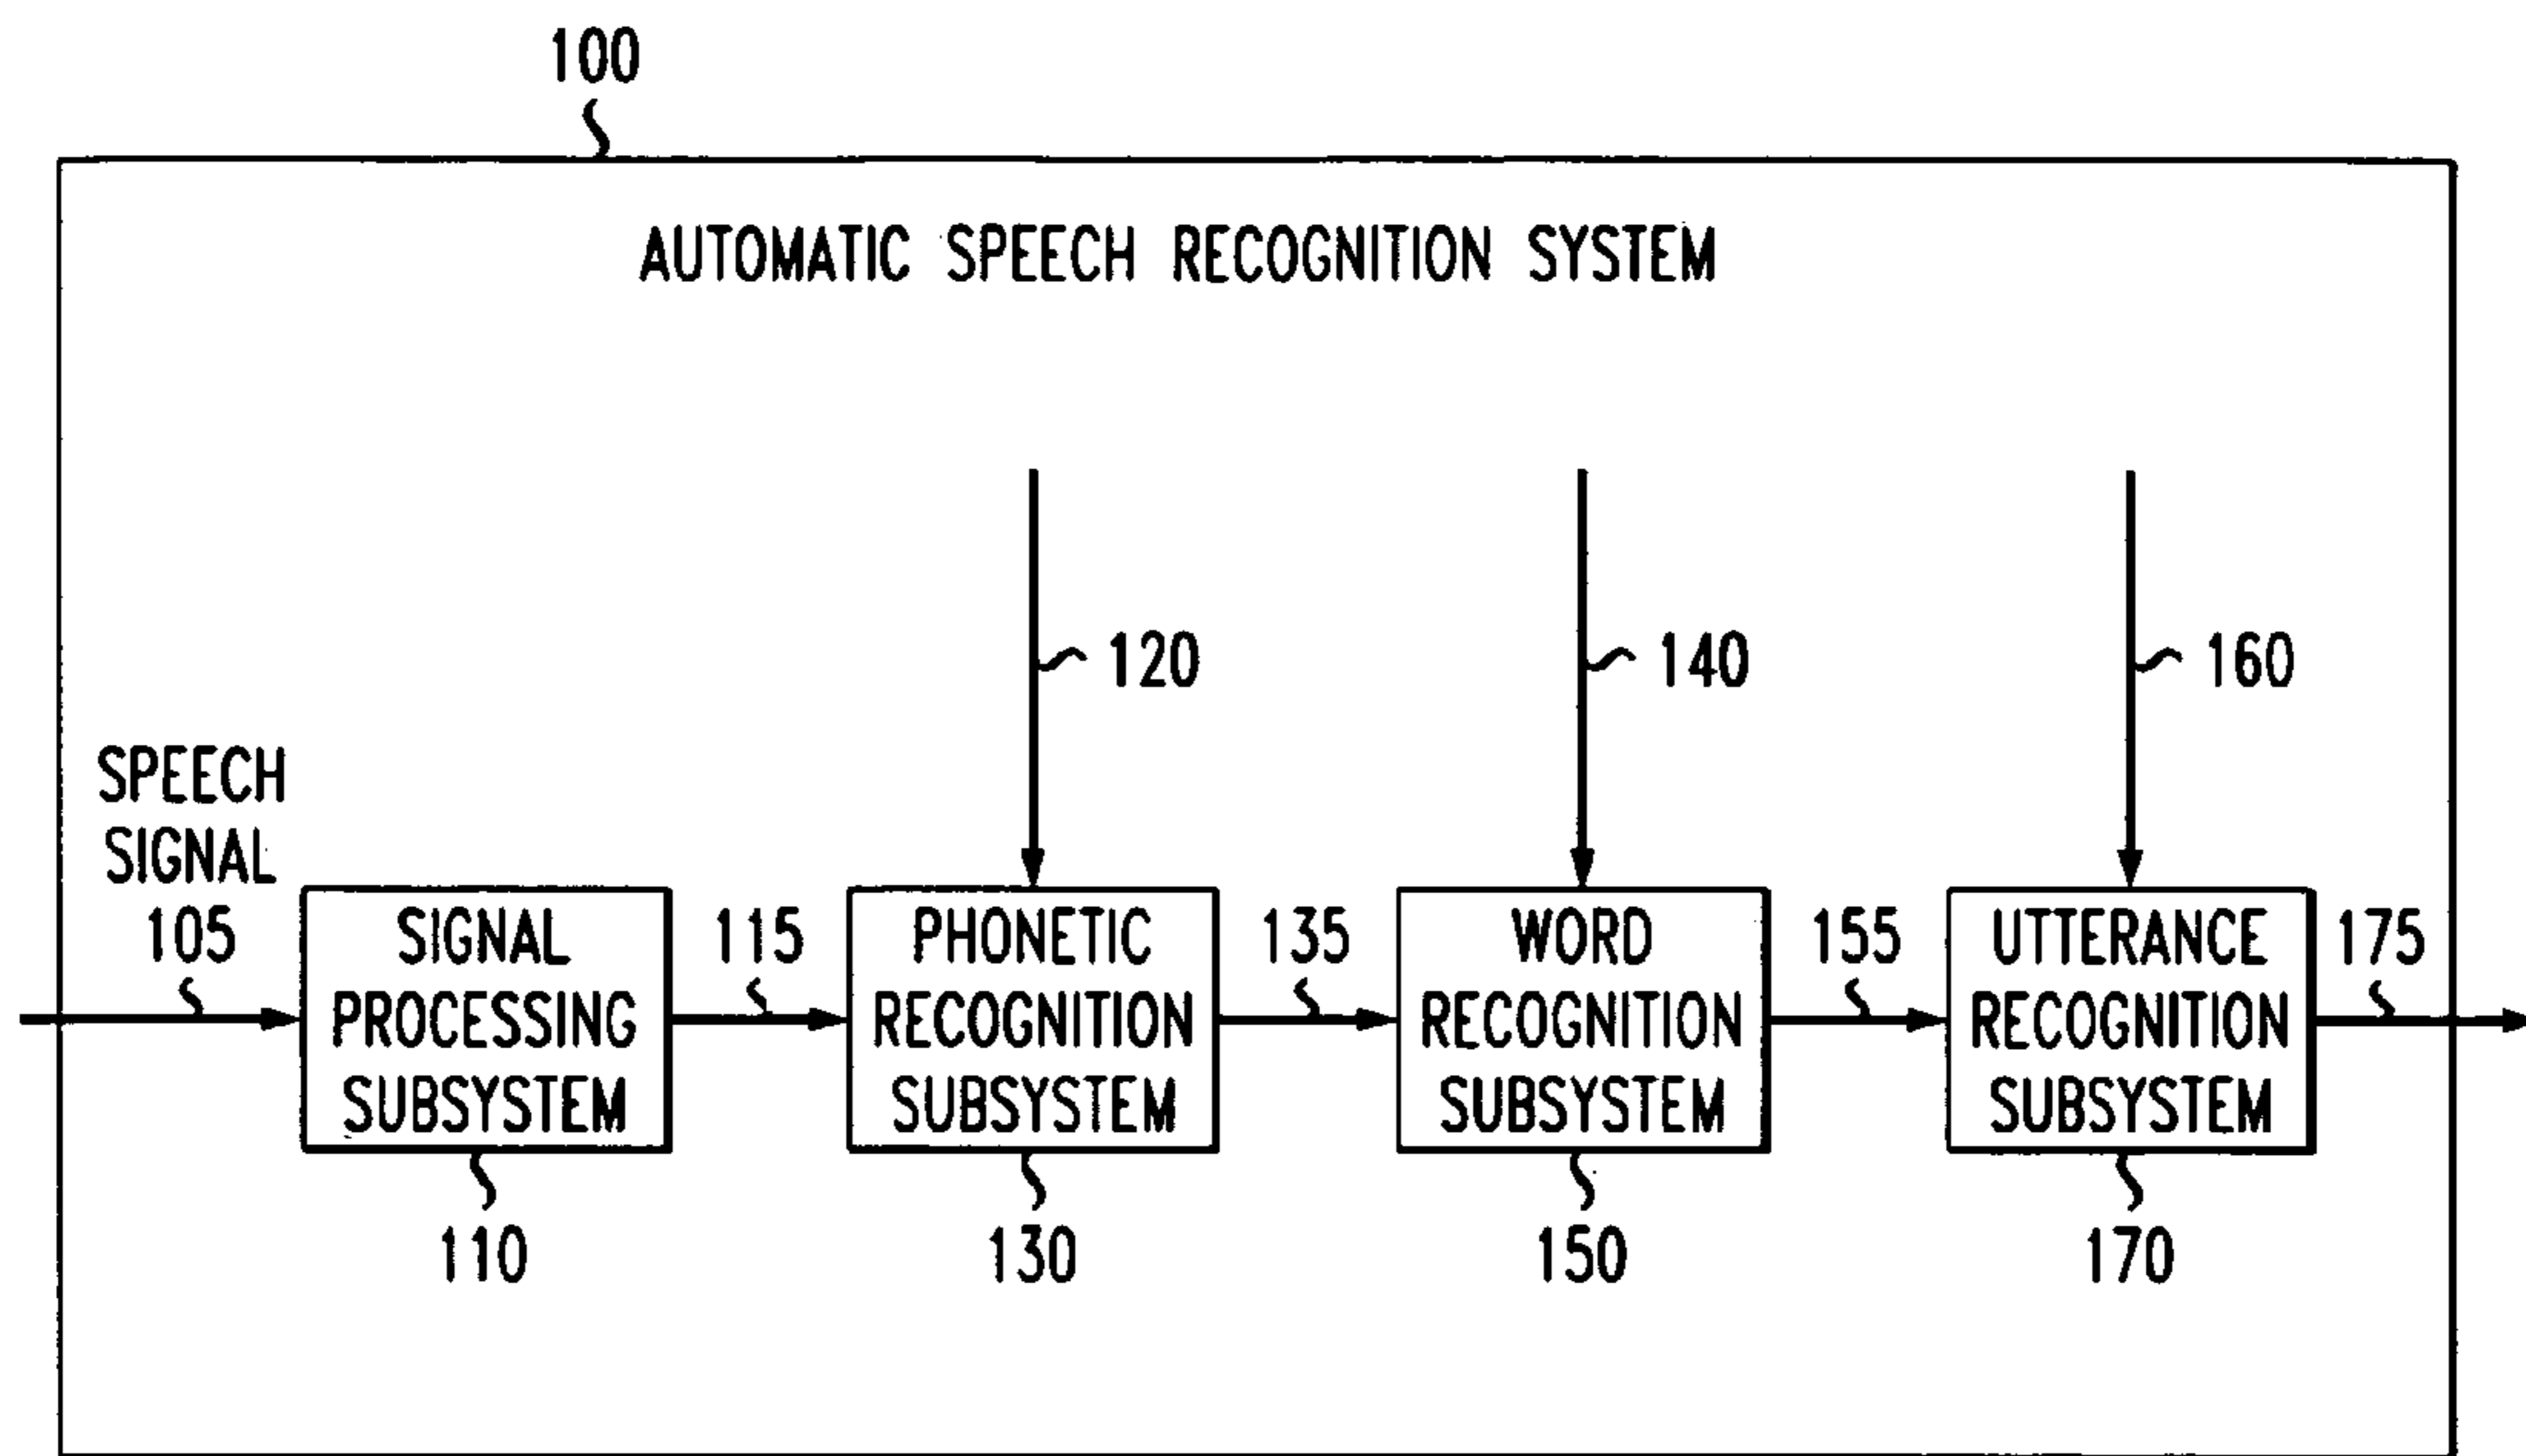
100

AUTOMATIC SPEECH RECOGNITION SYSTEM

120

140

160

SPEECH SIGNAL 105

SIGNAL PROCESSING SUBSYSTEM

115

PHONETIC RECOGNITION SUBSYSTEM

135

WORD RECOGNITION SUBSYSTEM

155

UTTERANCE RECOGNITION SUBSYSTEM

175

110

130

150

170